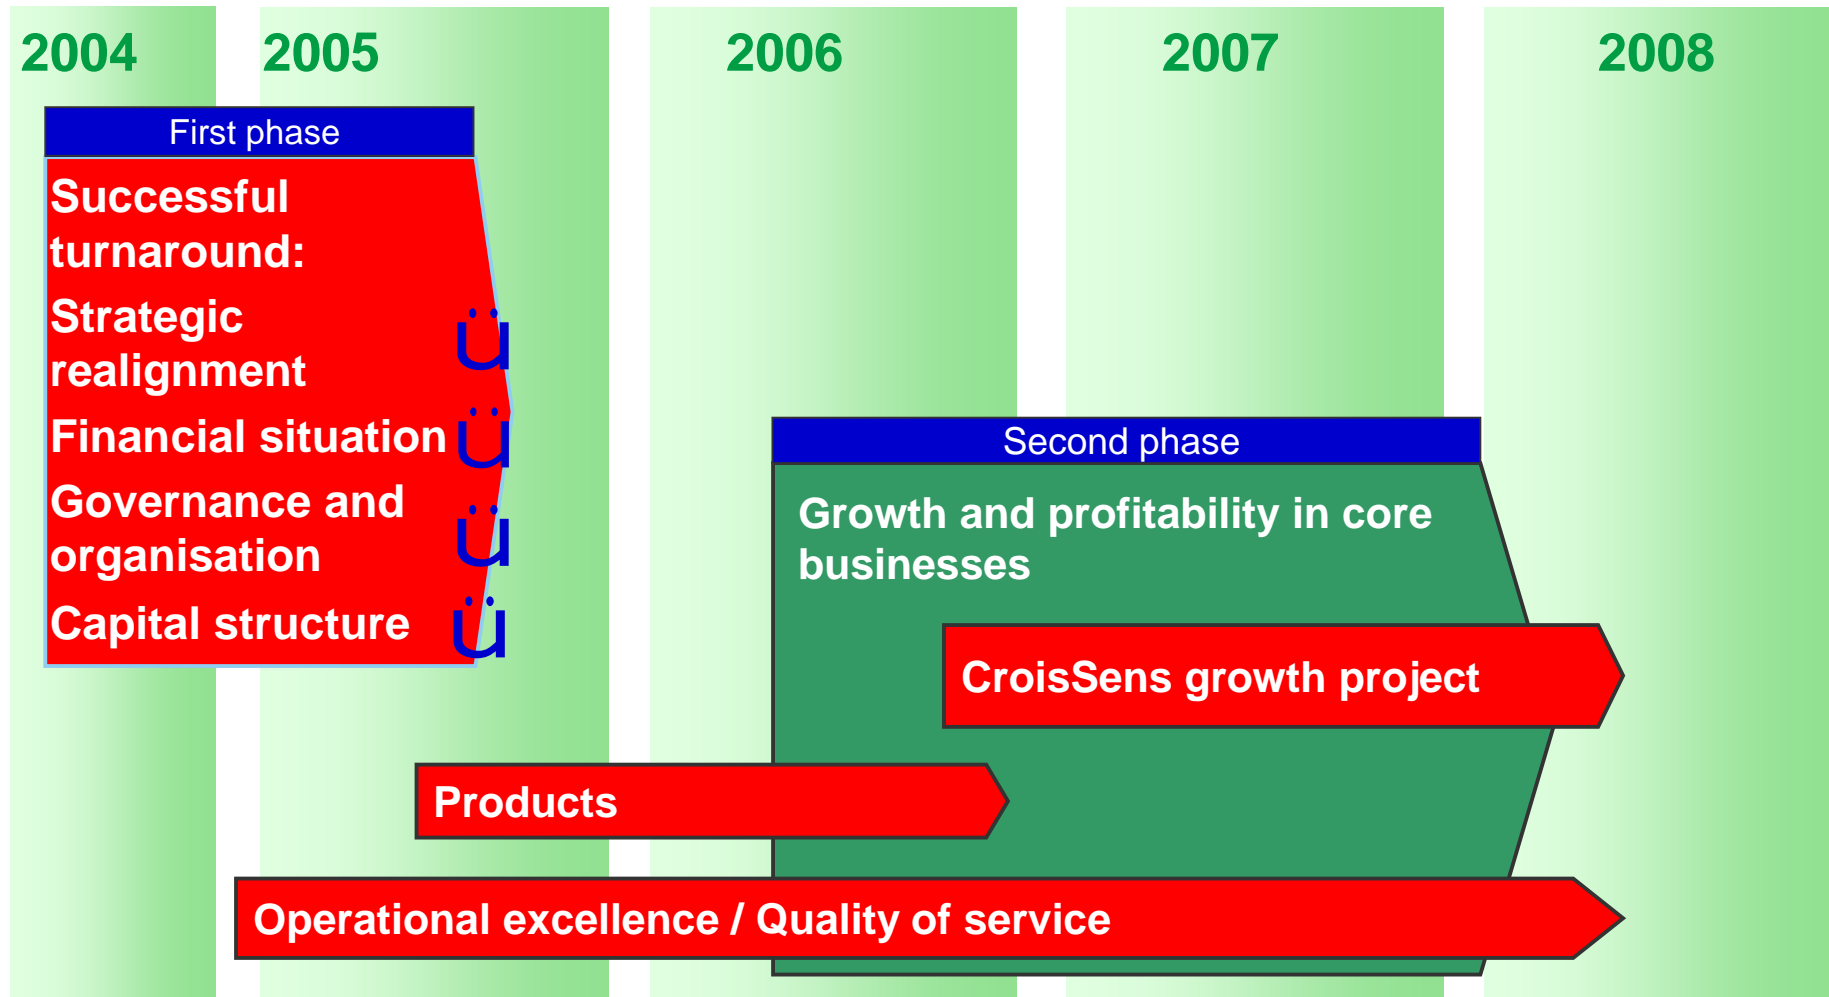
2004 2005 2006 2007 2008

First phase

Successful turnaround:

Strategic realignment ü

Financial situation ü

Governance and organisation ü

Capital structure ü

Second phase

Growth and profitability in core businesses

CroisSens growth project

Products

Operational excellence / Quality of service